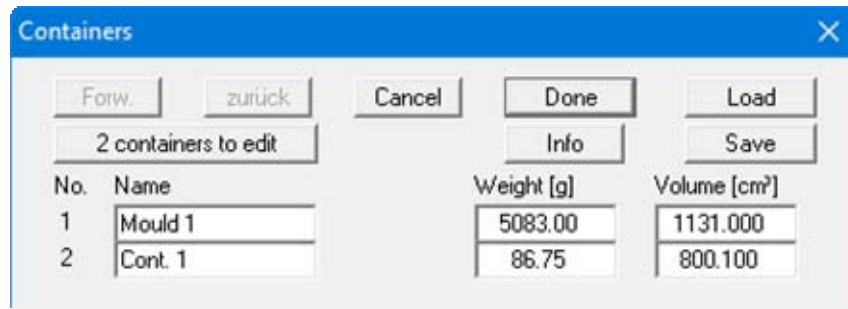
Containers

Forw.

zurück

Cancel

Done

Load

2 containers to edit

Info

Save

| No. | Name | Weight [g] | Volume [cm³] |
|---|---|---|---|
| 1 | Mould 1 | 5083.00 | 1131.000 |
| 2 | Cont. 1 | 86.75 | 800.100 |